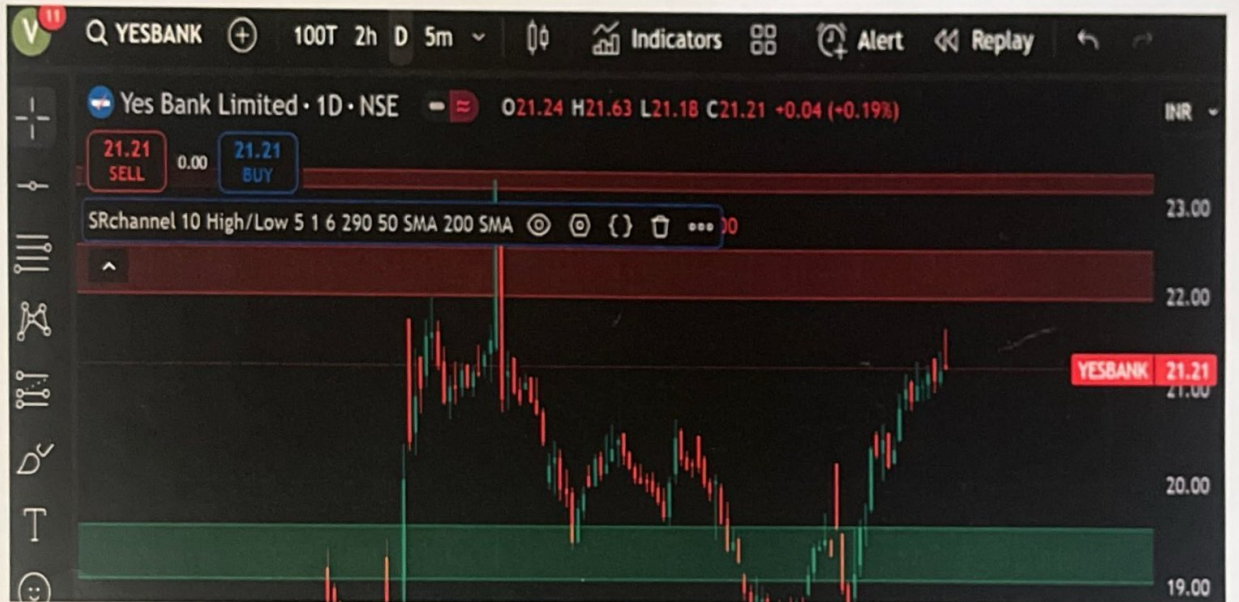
V 11 YESBANK 100T 2h D 5m Indicators Alert Replay

Yes Bank Limited · 1D · NSE O21.24 H21.63 L21.18 C21.21 +0.04 (+0.19%) INR

21.21 SELL 0.00 21.21 BUY

SRchannel 10 High/Low 5 1 6 290 50 SMA 200 SMA

23.00

22.00

YESBANK 21.21

21.00

20.00

19.00